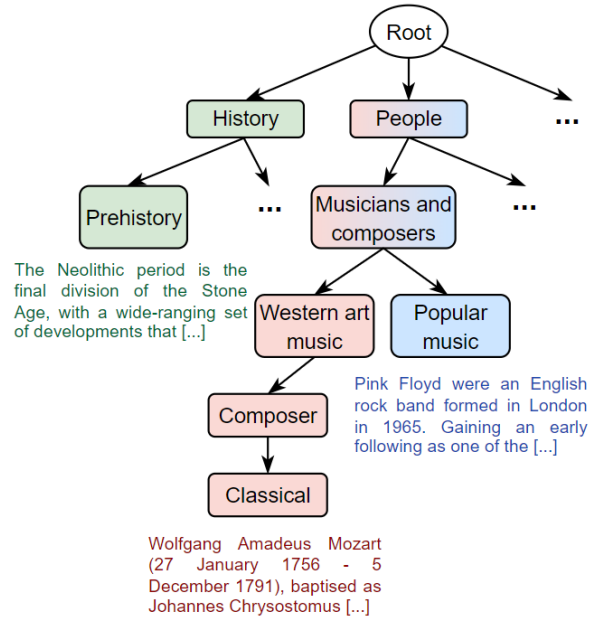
Root

History

People

...

Prehistory

...

Musicians and composers

...

The Neolithic period is the final division of the Stone Age, with a wide-ranging set of developments that [...]

Western art music

Popular music

Pink Floyd were an English rock band formed in London in 1965. Gaining an early following as one of the [...]

Composer

Classical

Wolfgang Amadeus Mozart (27 January 1756 - 5 December 1791), baptised as Johannes Chrysostomus [...]